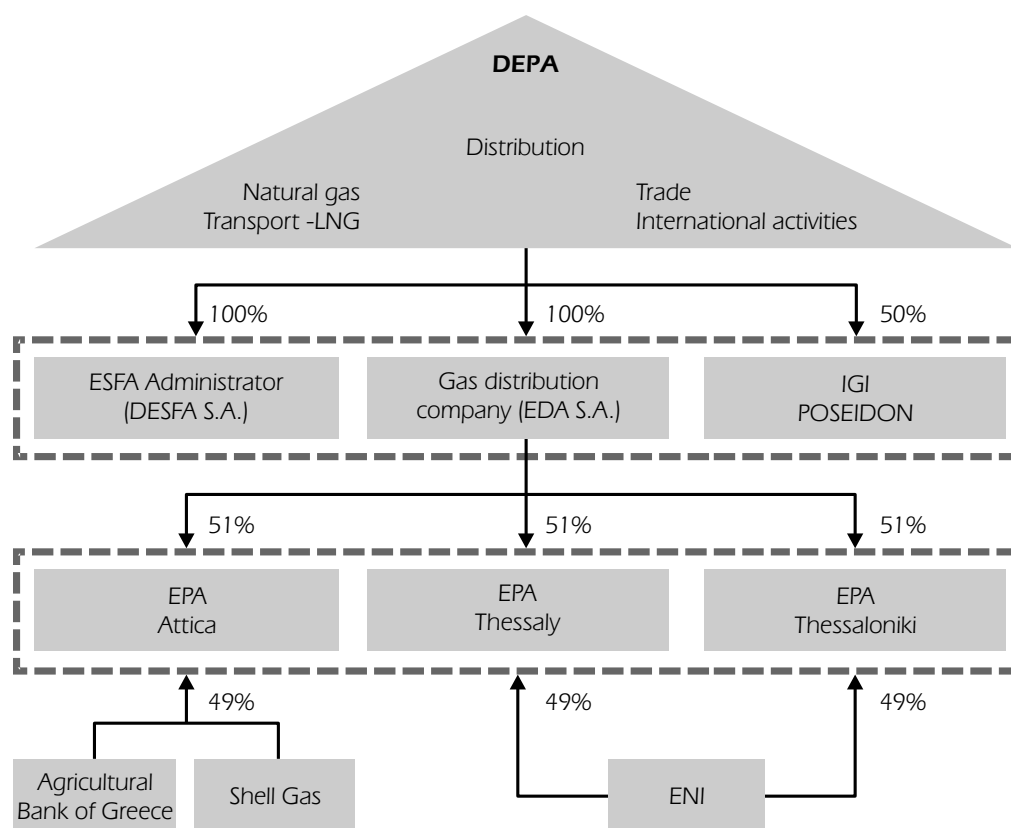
DEPA

Distribution

Natural gas
Transport -LNG

Trade
International activities

100%

100%

50%

ESFA Administrator (DESFA S.A.)

Gas distribution company (EDA S.A.)

IGI POSEIDON

51%

51%

51%

EPA Attica

EPA Thessaly

EPA Thessaloniki

49%

49%

49%

Agricultural Bank of Greece

Shell Gas

ENI